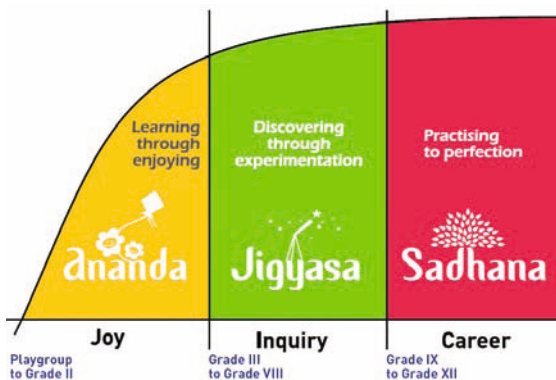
Learning through enjoying

Discovering through experimentation

Practising to perfection

ananda

Jigyasa

Sadhana

Joy

Inquiry

Career

Playgroup to Grade II

Grade III to Grade VIII

Grade IX to Grade XII